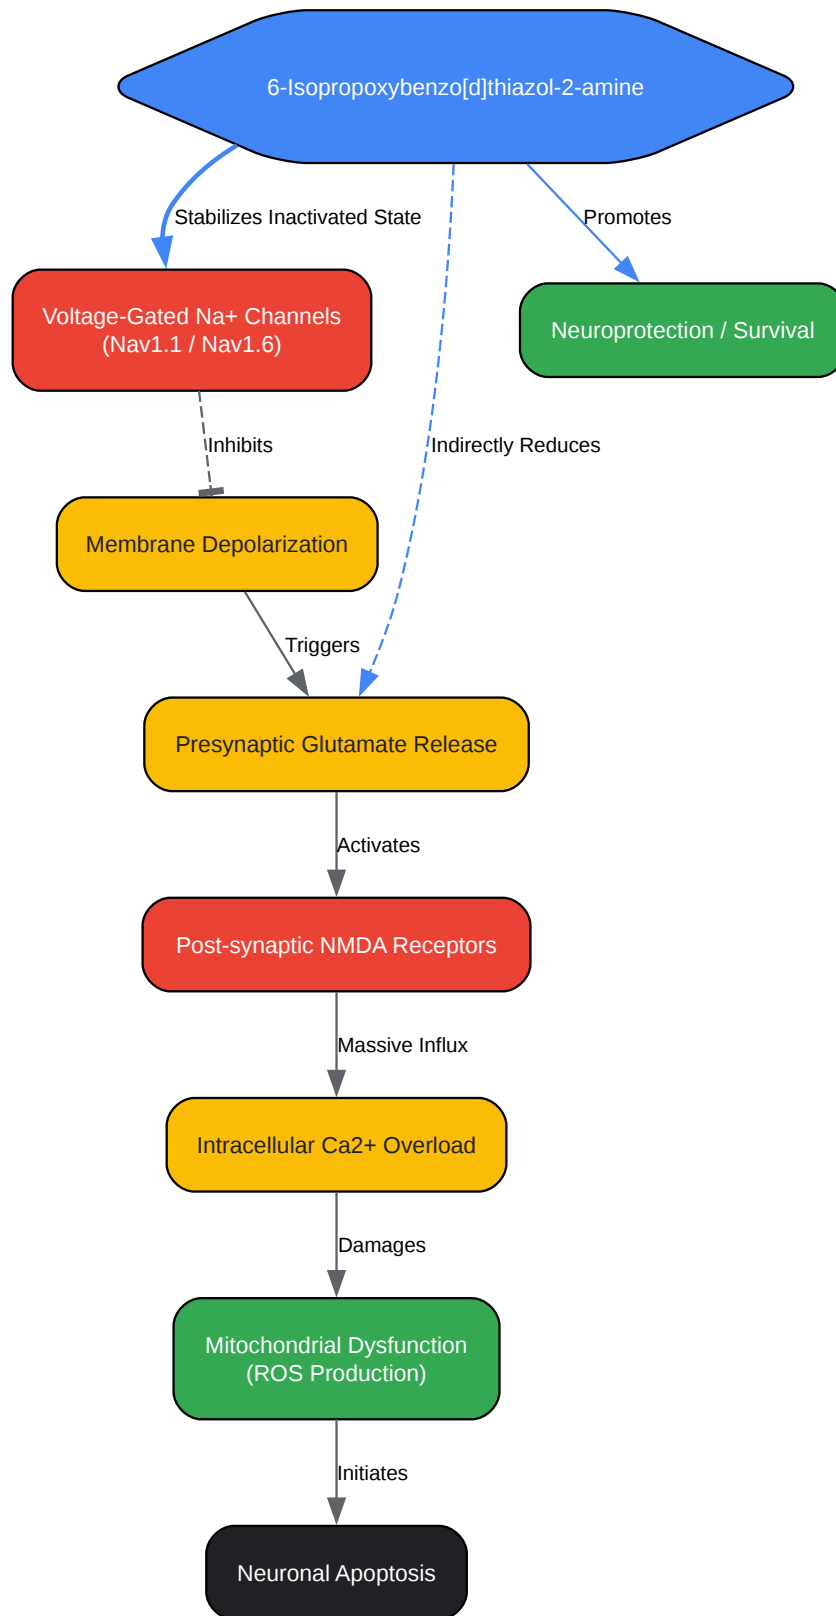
6-Isopropoxybenzo[d]thiazol-2-amine

Stabilizes Inactivated State

Promotes

Voltage-Gated Na+ Channels (Nav1.1 / Nav1.6)

Neuroprotection / Survival

Inhibits

Indirectly Reduces

Membrane Depolarization

Triggers

Presynaptic Glutamate Release

Activates

Post-synaptic NMDA Receptors

Massive Influx

Intracellular Ca2+ Overload

Damages

Mitochondrial Dysfunction (ROS Production)

Initiates

Neuronal Apoptosis